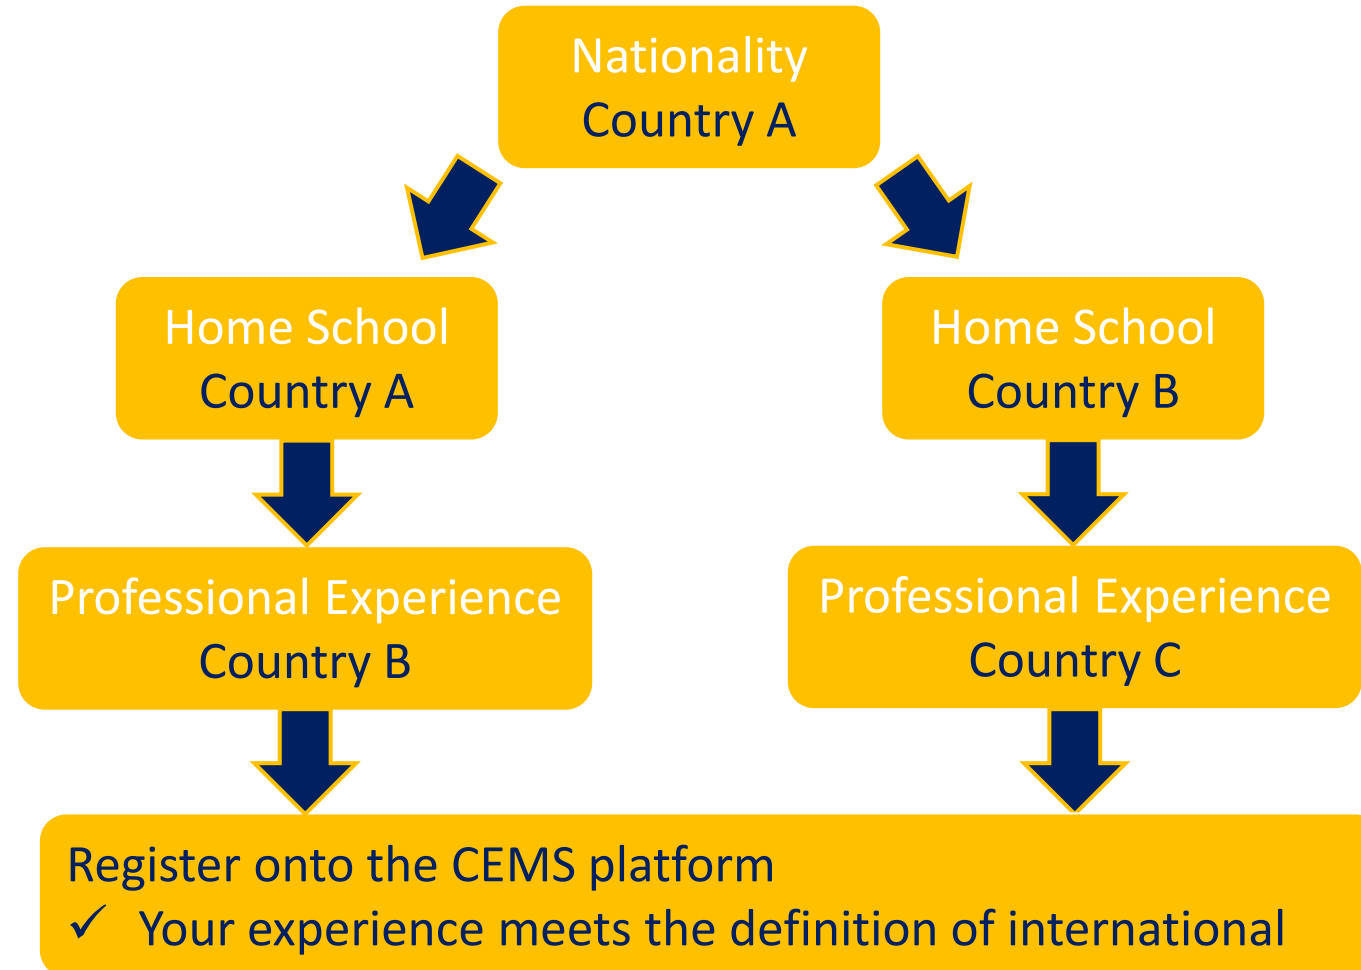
Nationality
Country A

Home School
Country A

Professional Experience
Country B

Home School
Country B

Professional Experience
Country C

Register onto the CEMS platform
✓ Your experience meets the definition of international